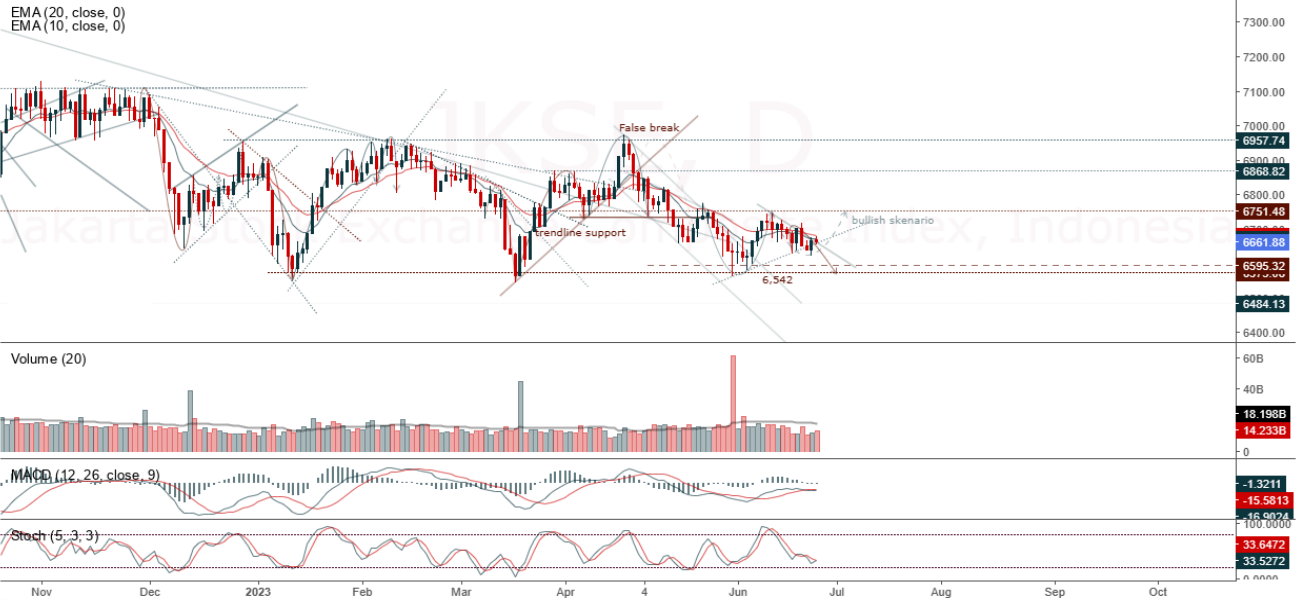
EMA (20, close, 0)
EMA (10, close, 0)

JKSE, D
Jakarta Stock Exchange Composite Index, Indonesia

False break
trendline support
bullish skenario
6,542

7300.00
7200.00
7100.00
7000.00
6957.74
6900.00
6868.82
6800.00
6751.48
6661.88
6595.32
6484.13
6400.00

Volume (20)
60B
40B
18.198B
14.233B
0

MACD (12, 26, close, 9)
-1.3211
-15.5813
-16.9024

Stoch (5, 3, 3)
100.0000
33.6472
33.5272
0.0000

Nov
Dec
2023
Feb
Mar
Apr
4
May
Jun
Jul
Aug
Sep
Oct